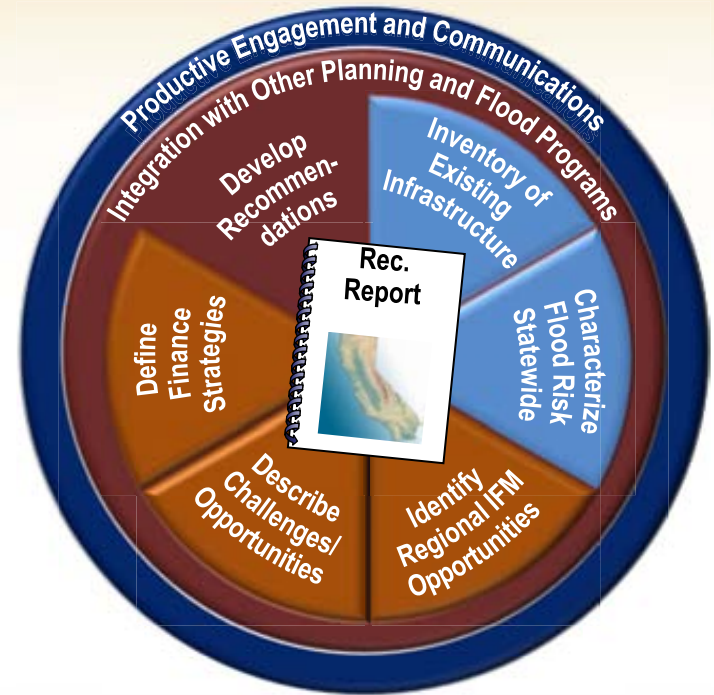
Productive Engagement and Communications

Integration with Other Planning and Flood Programs

Develop Recommendations

Inventory of Existing Infrastructure

Characterize Flood Risk Statewide

Identify Regional IFM Opportunities

Describe Challenges/ Opportunities

Define Finance Strategies

Rec. Report